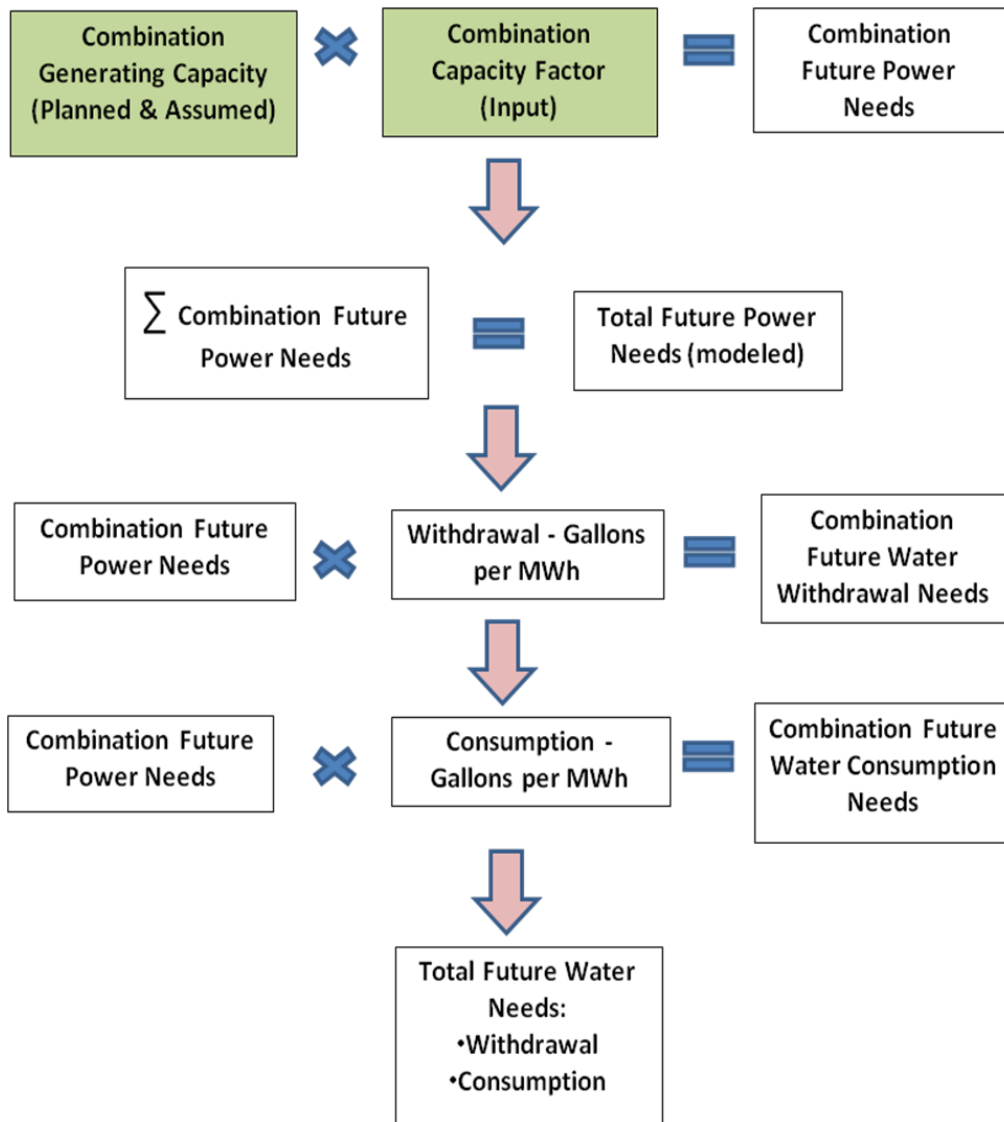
Combination Generating Capacity (Planned & Assumed)

Combination Capacity Factor (Input)

Combination Future Power Needs

$\sum$ Combination Future Power Needs

Total Future Power Needs (modeled)

Combination Future Power Needs

Withdrawal - Gallons per MWh

Combination Future Water Withdrawal Needs

Combination Future Power Needs

Consumption - Gallons per MWh

Combination Future Water Consumption Needs

Total Future Water Needs:
•Withdrawal
•Consumption